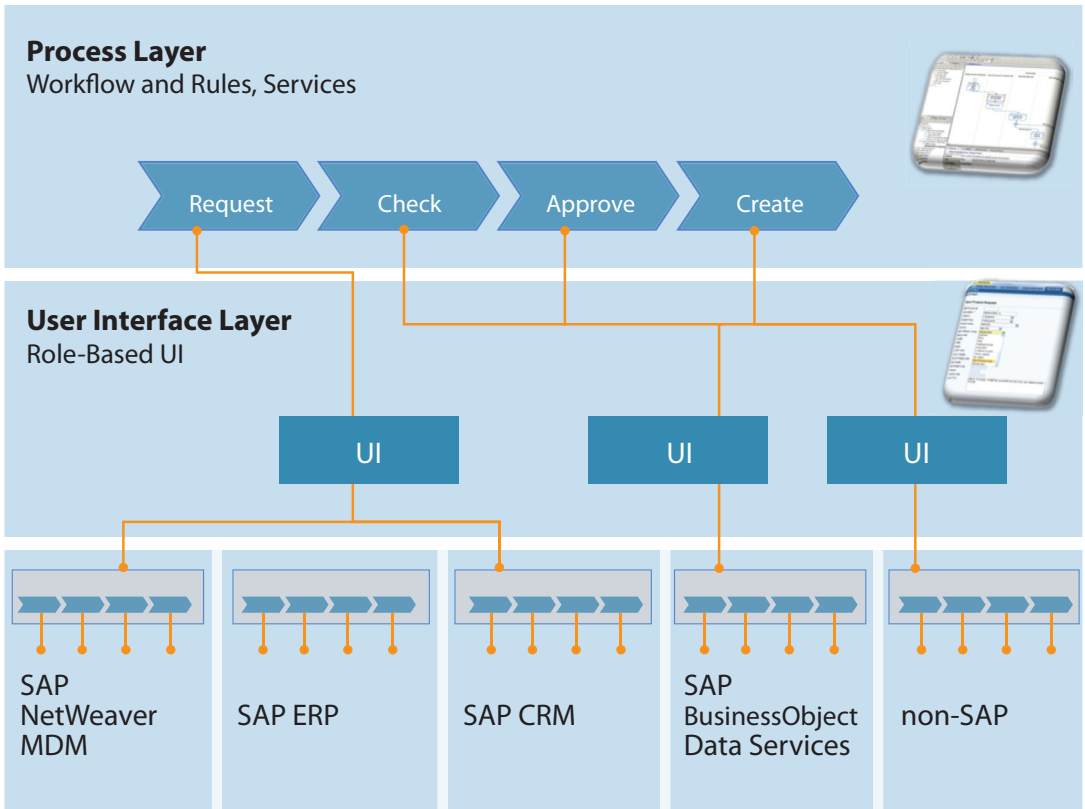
**Process Layer**
Workflow and Rules, Services

Request

Check

Approve

Create

**User Interface Layer**
Role-Based UI

UI

UI

UI

SAP NetWeaver MDM

SAP ERP

SAP CRM

SAP BusinessObject Data Services

non-SAP